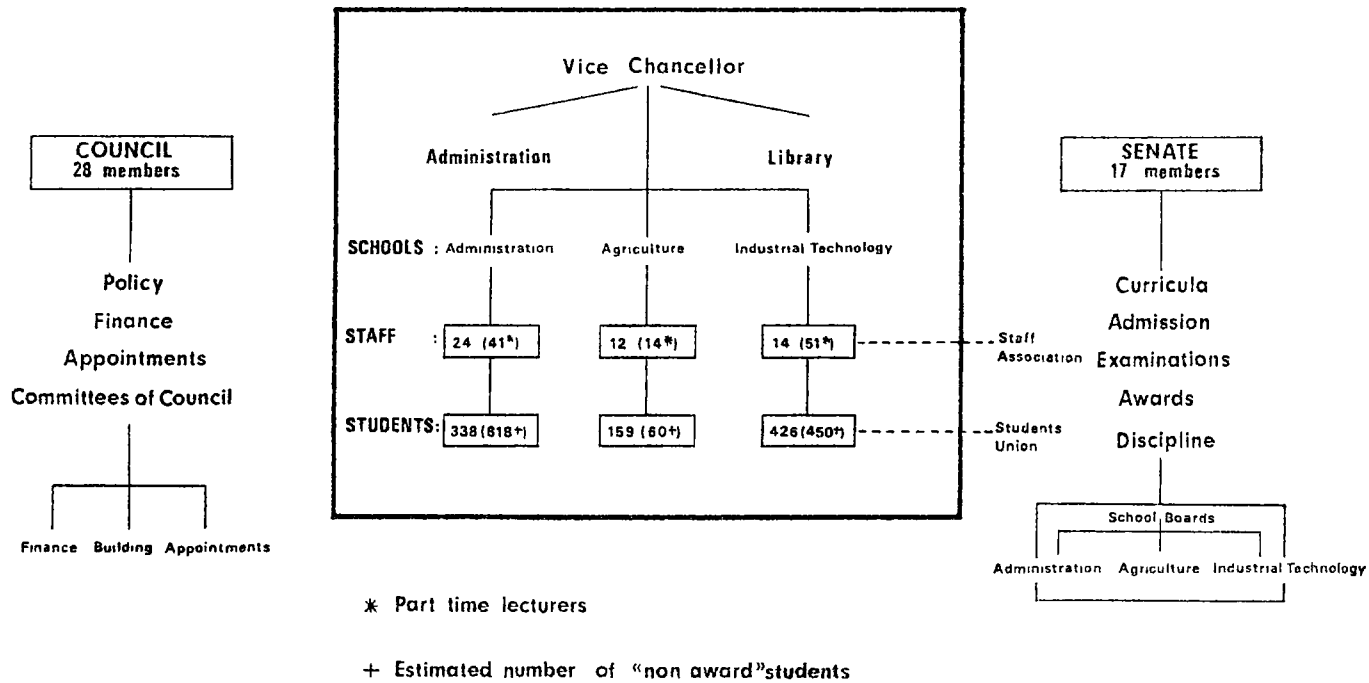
COUNCIL
28 members

Policy
Finance
Appointments
Committees of Council

Finance Building Appointments

Vice Chancellor

Administration Library

SCHOOLS : Administration Agriculture Industrial Technology

STAFF : 24 (41*) 12 (14*) 14 (51*)

STUDENTS: 338 (818+) 159 (60+) 426 (450+)

Staff Association

Students Union

SENATE
17 members

Curricula
Admission
Examinations
Awards
Discipline

School Boards

Administration Agriculture Industrial Technology

* Part time lecturers

+ Estimated number of «non award»students